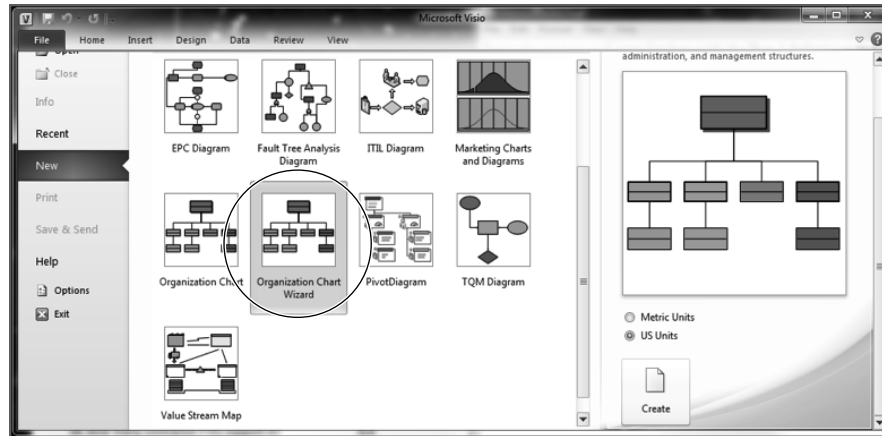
Microsoft Visio

File Home Insert Design Data Review View

Close
Info
Recent
New
Print
Save & Send
Help
Options
Exit

EPC Diagram
Fault Tree Analysis Diagram
ITIL Diagram
Marketing Charts and Diagrams
Organization Chart
Organization Chart Wizard
PivotDiagram
TQM Diagram
Value Stream Map

administration, and management structures.

Metric Units
US Units

Create